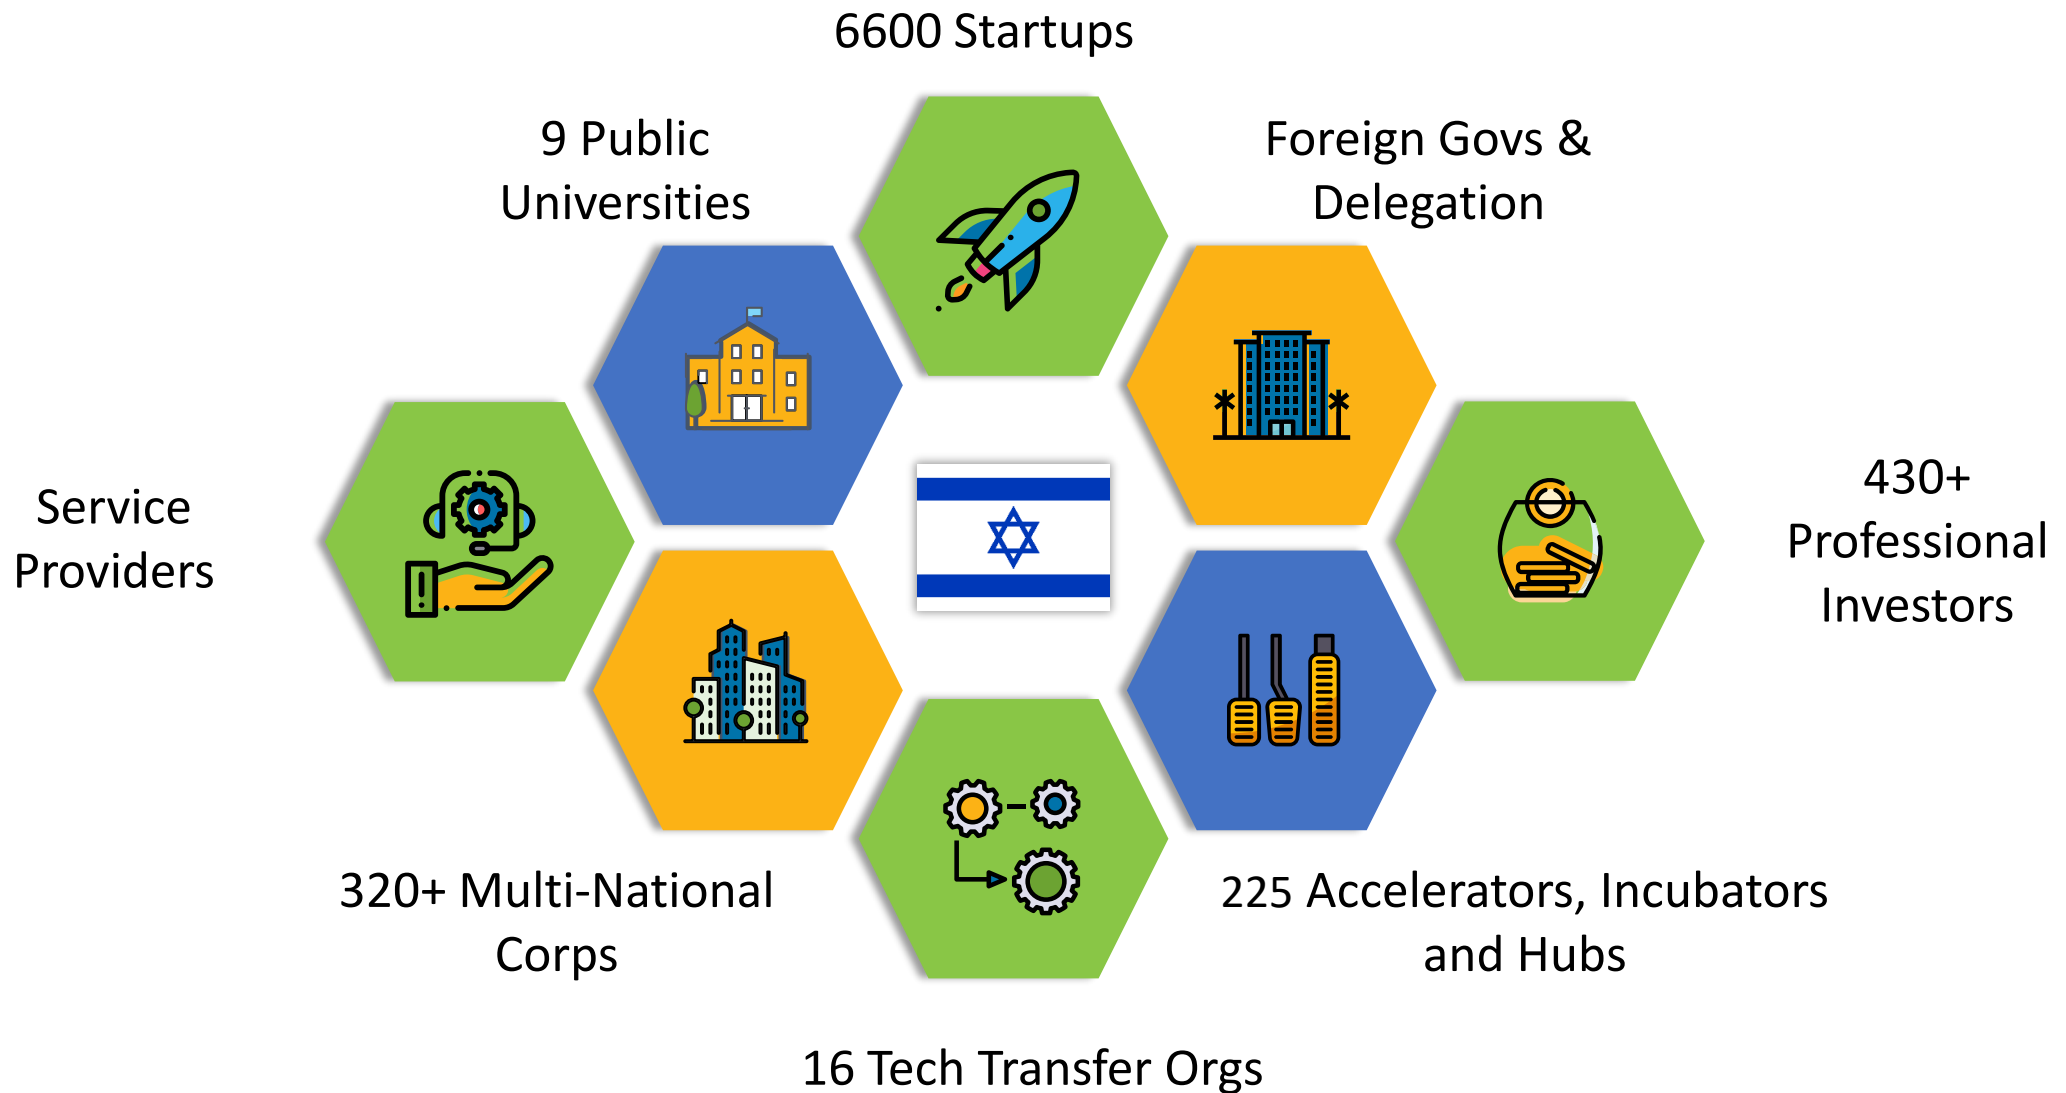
6600 Startups

9 Public Universities

Foreign Govs & Delegation

Service Providers

430+ Professional Investors

320+ Multi-National Corps

225 Accelerators, Incubators and Hubs

16 Tech Transfer Orgs